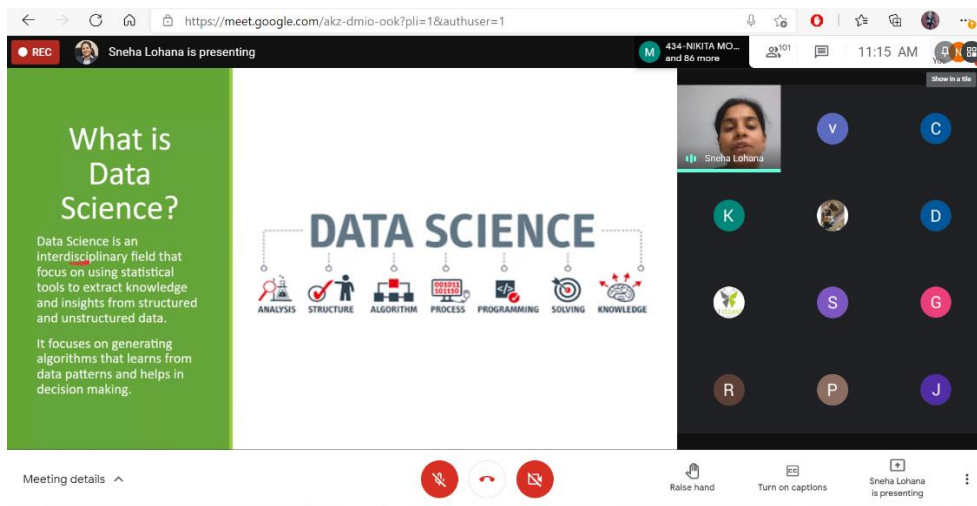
https://meet.google.com/akz-dmio-ook?pli=1&authuser=1

REC
Sneha Lohana is presenting

M 434-NIKITA MO... and 86 more

101

11:15 AM

Show in a tile

What is Data Science?

Data Science is an interdisciplinary field that focus on using statistical tools to extract knowledge and insights from structured and unstructured data.

It focuses on generating algorithms that learns from data patterns and helps in decision making.

DATA SCIENCE

ANALYSIS STRUCTURE ALGORITHM PROCESS PROGRAMMING SOLVING KNOWLEDGE

001011
101110

Sneha Lohana

V C K D S G R P J

Meeting details

Raise hand

Turn on captions

Sneha Lohana is presenting